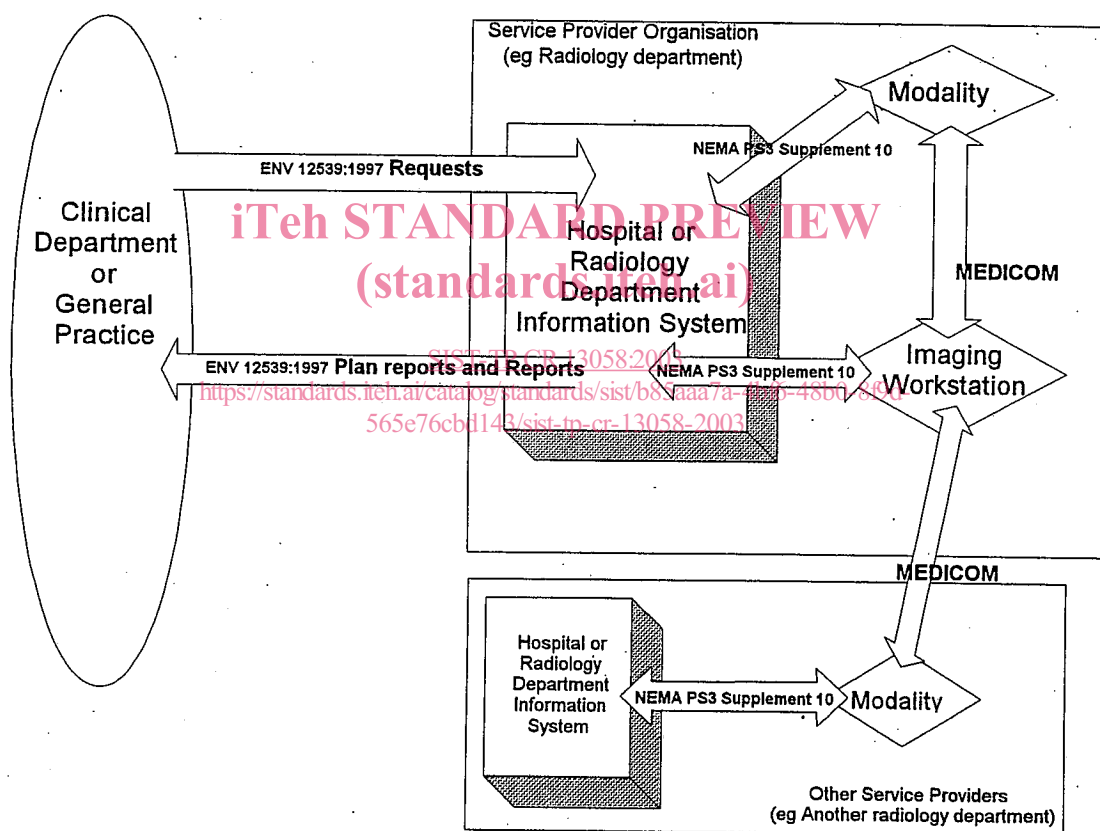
Service Provider Organisation
(eg Radiology department)

Modality

NEMA PS3 Supplement 10

ENV 12539:1997 Requests

Clinical Department or General Practice

iTeh STANDARD PREVIEW
(standards.iteh.ai)

Hospital or Radiology Department Information System

MEDICOM

Imaging Workstation

SIST-TP CR 13058:2003
https://standards.iteh.ai/catalog/standards/sist/b85aaa7a-4bf6-48b0-8f9d-565e76cbd143/sist-tp-cr-13058-2003

ENV 12539:1997 Plan reports and Reports

NEMA PS3 Supplement 10

MEDICOM

Hospital or Radiology Department Information System

NEMA PS3 Supplement 10

Modality

Other Service Providers
(eg Another radiology department)